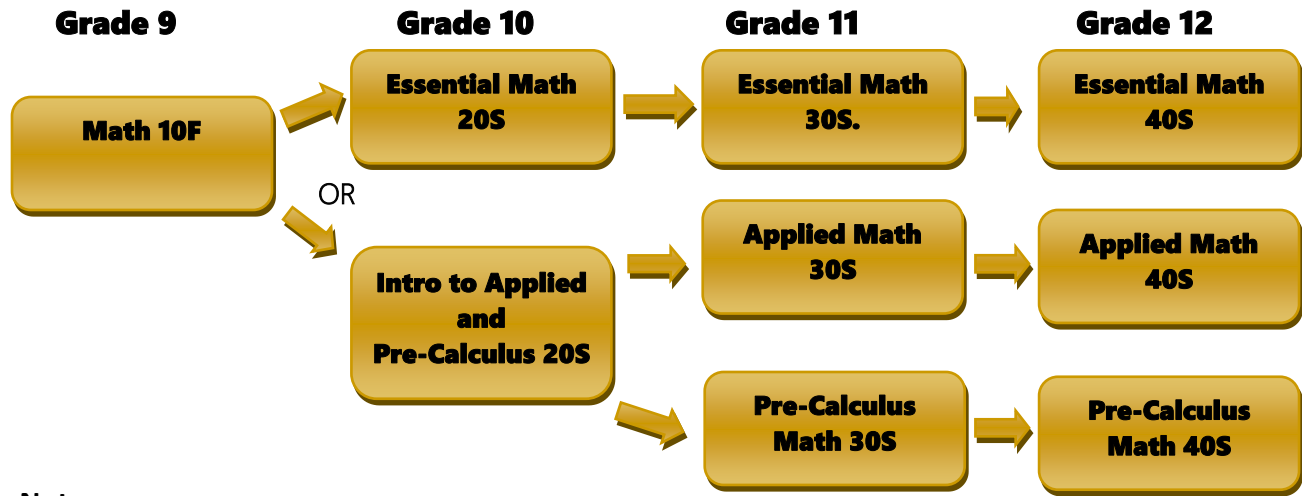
Grade 9

Grade 10

Grade 11

Grade 12

Math 10F

Essential Math 20S

Essential Math 30S.

Essential Math 40S

OR

Intro to Applied and Pre-Calculus 20S

Applied Math 30S

Applied Math 40S

Pre-Calculus Math 30S

Pre-Calculus Math 40S

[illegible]